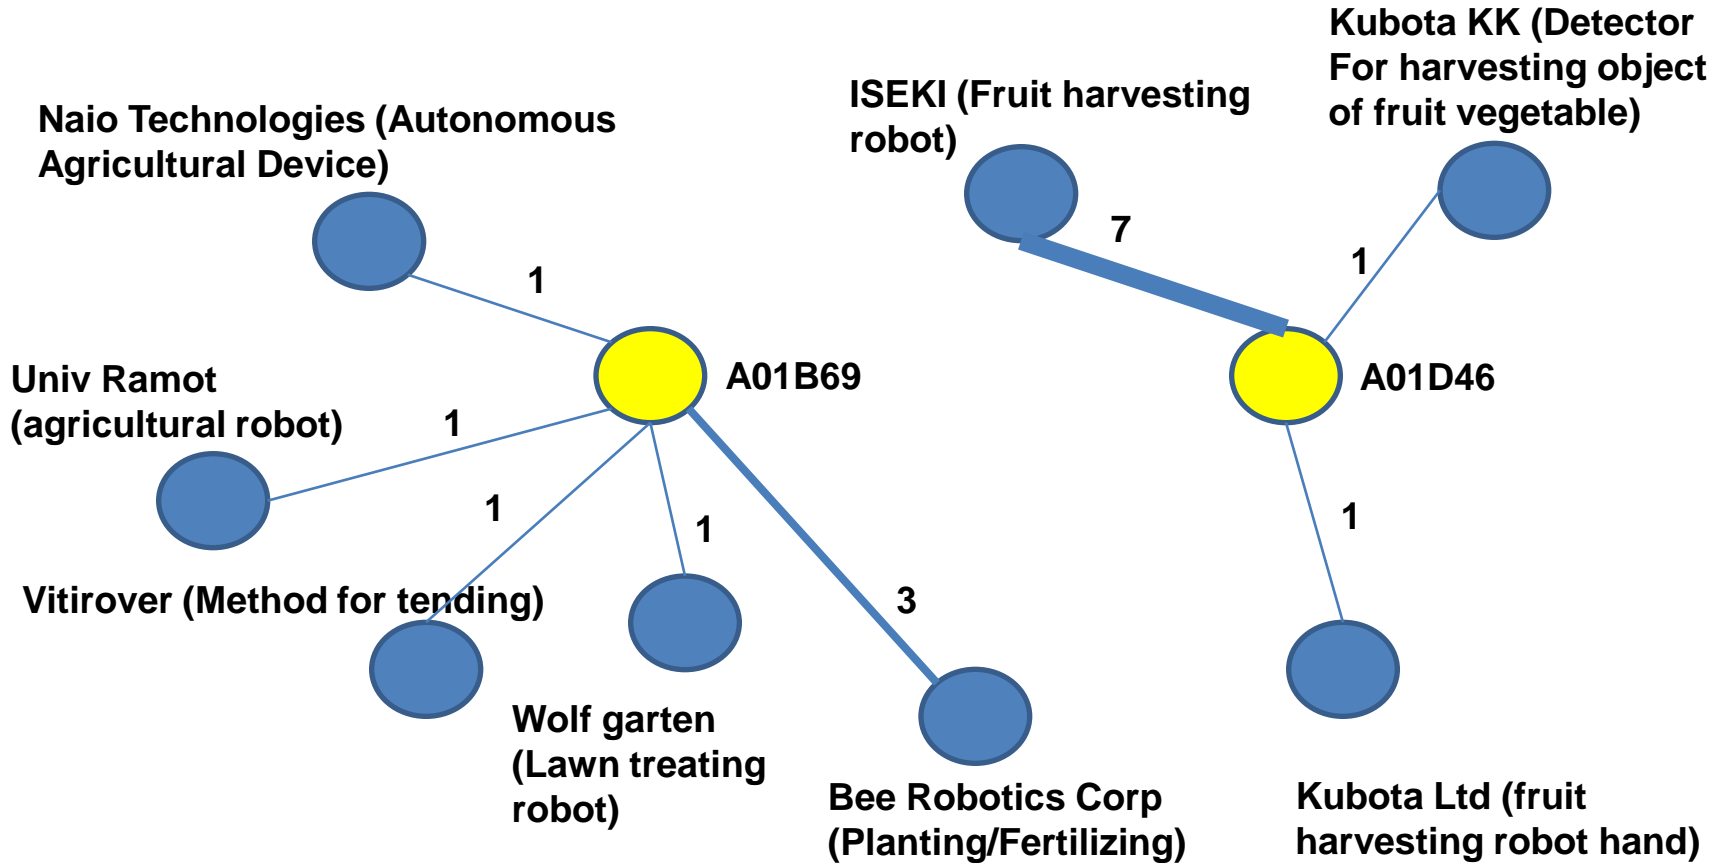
Naio Technologies (Autonomous Agricultural Device)

1

Univ Ramot (agricultural robot)

1

A01B69

1

1

Vitirover (Method for tending)

3

Wolf garten (Lawn treating robot)

Bee Robotics Corp (Planting/Fertilizing)

ISEKI (Fruit harvesting robot)

7

Kubota KK (Detector For harvesting object of fruit vegetable)

1

A01D46

1

Kubota Ltd (fruit harvesting robot hand)